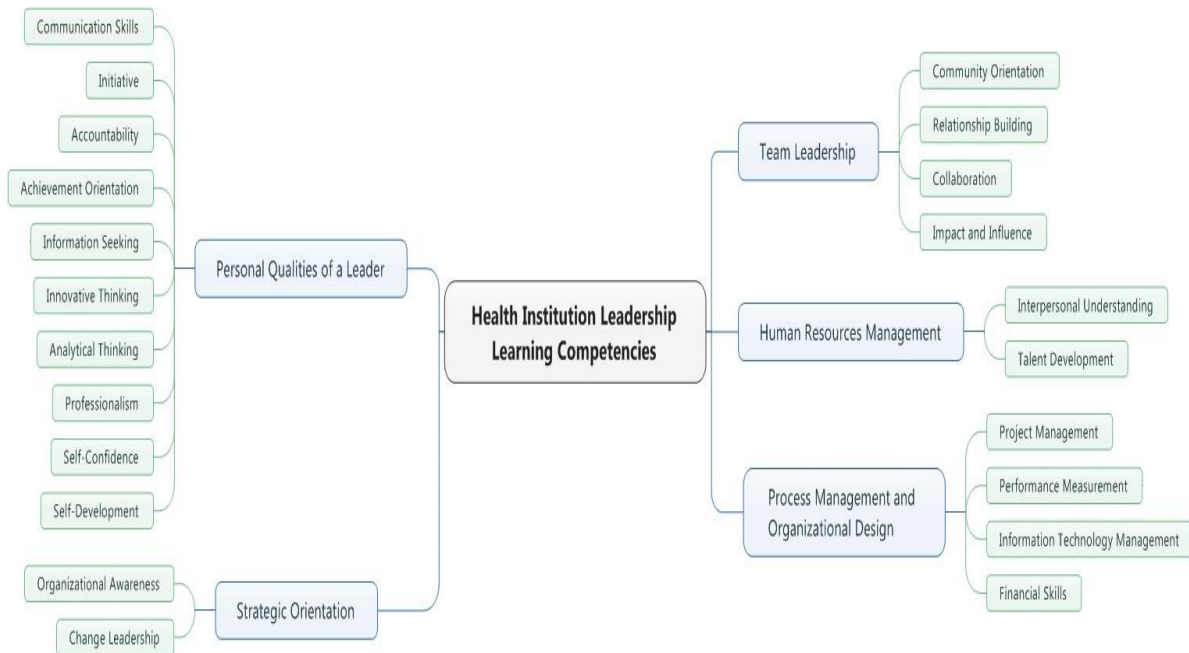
Communication Skills

Initiative

Accountability

Achievement Orientation

Information Seeking

Innovative Thinking

Analytical Thinking

Professionalism

Self-Confidence

Self-Development

Personal Qualities of a Leader

Organizational Awareness

Change Leadership

Strategic Orientation

Health Institution Leadership Learning Competencies

Team Leadership

Community Orientation

Relationship Building

Collaboration

Impact and Influence

Human Resources Management

Interpersonal Understanding

Talent Development

Process Management and Organizational Design

Project Management

Performance Measurement

Information Technology Management

Financial Skills